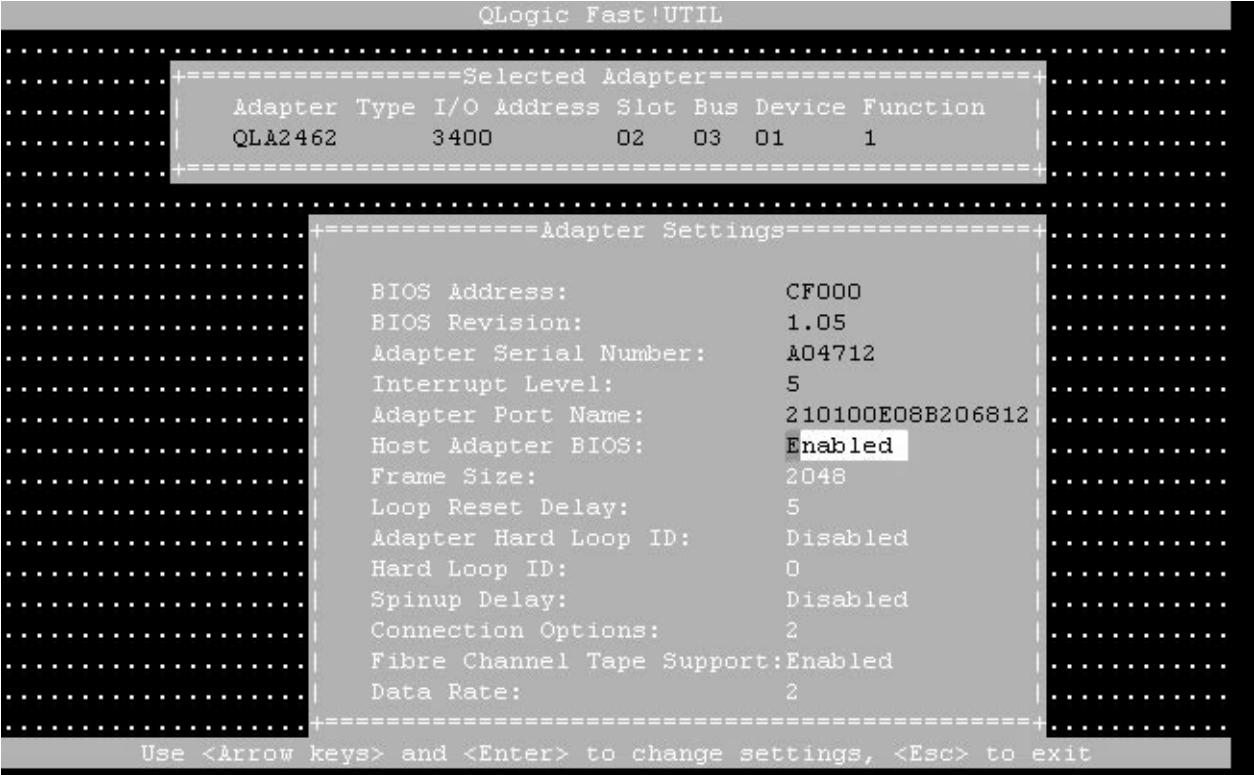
QLogic Fast!UTIL

Selected Adapter

| Adapter Type | I/O Address | Slot | Bus | Device | Function |
|---|---|---|---|---|---|
| QLA2462 | 3400 | 02 | 03 | 01 | 1 |

Adapter Settings

BIOS Address: CF000
BIOS Revision: 1.05
Adapter Serial Number: A04712
Interrupt Level: 5
Adapter Port Name: 210100E08B206812
Host Adapter BIOS: Enabled
Frame Size: 2048
Loop Reset Delay: 5
Adapter Hard Loop ID: Disabled
Hard Loop ID: 0
Spinup Delay: Disabled
Connection Options: 2
Fibre Channel Tape Support:Enabled
Data Rate: 2

Use <Arrow keys> and <Enter> to change settings, <Esc> to exit